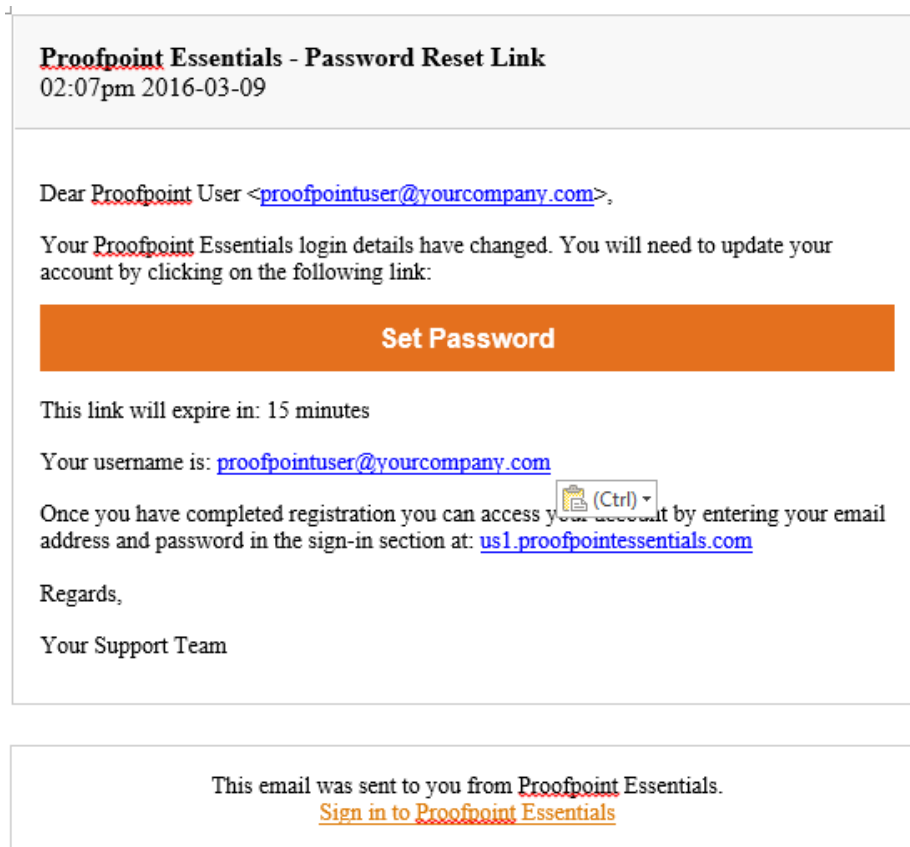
Proofpoint Essentials - Password Reset Link
02:07pm 2016-03-09

Dear Proofpoint User <proofpointuser@yourcompany.com>,

Your Proofpoint Essentials login details have changed. You will need to update your account by clicking on the following link:

Set Password

This link will expire in: 15 minutes

Your username is: proofpointuser@yourcompany.com

(Ctrl)

Once you have completed registration you can access y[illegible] by entering your email address and password in the sign-in section at: us1.proofpointessentials.com

Regards,

Your Support Team

This email was sent to you from Proofpoint Essentials.
Sign in to Proofpoint Essentials